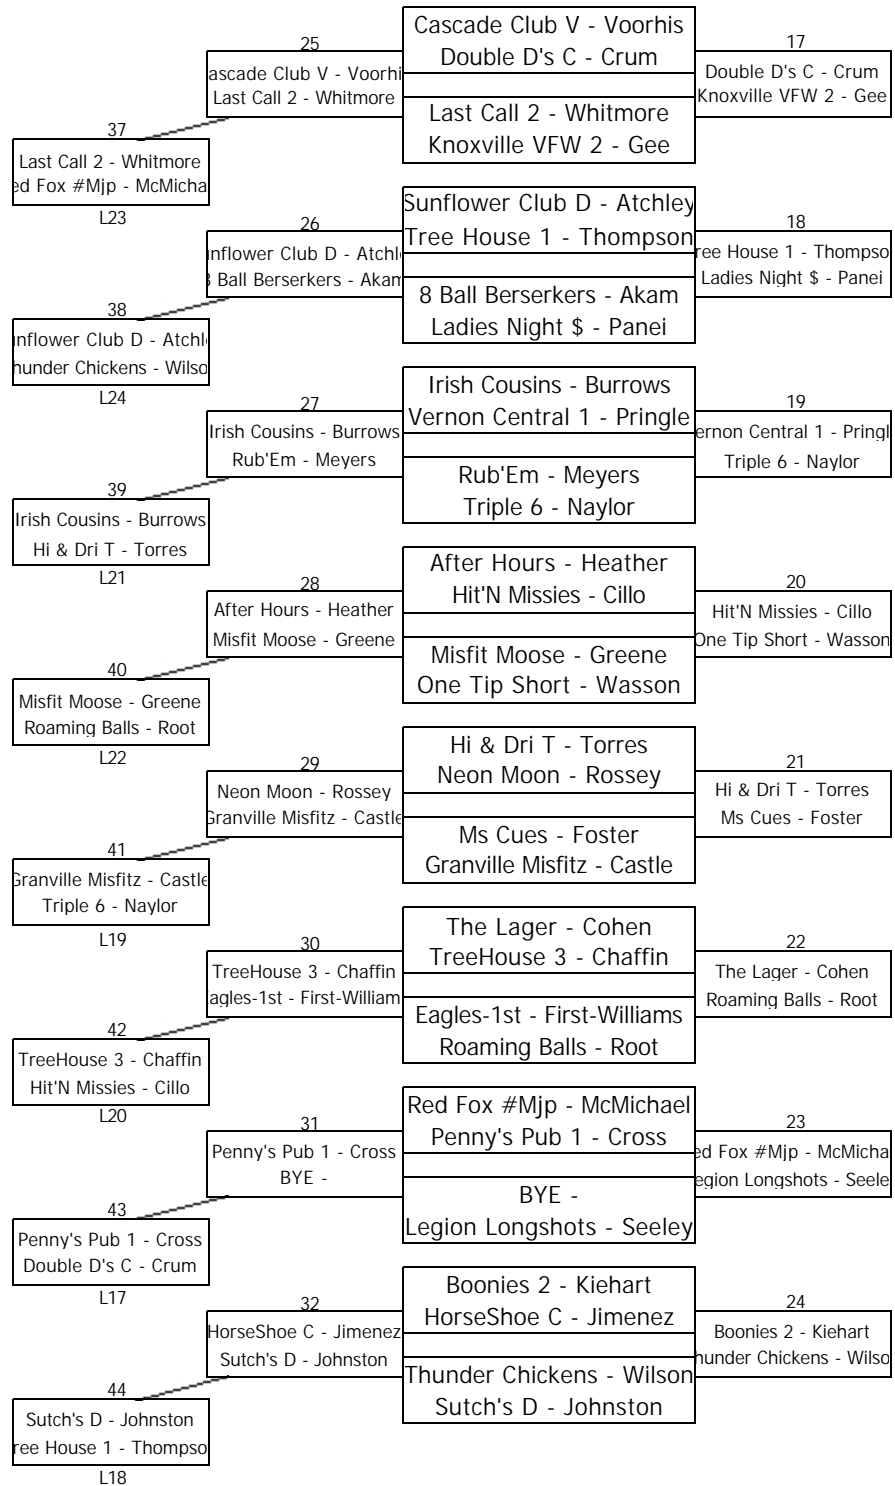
25
ascade Club V - Voorhi
Last Call 2 - Whitmore

Cascade Club V - Voorhis
Double D's C - Crum

Last Call 2 - Whitmore
Knoxville VFW 2 - Gee

17
Double D's C - Crum
Knoxville VFW 2 - Gee

37
Last Call 2 - Whitmore
ed Fox #Mjp - McMicha
L23

26
nflower Club D - Atchl
3 Ball Berserkers - Akam

Sunflower Club D - Atchley
Tree House 1 - Thompson

8 Ball Berserkers - Akam
Ladies Night $ - Panei

18
ree House 1 - Thompso
Ladies Night $ - Panei

38
nflower Club D - Atchl
hunder Chickens - Wilso
L24

27
Irish Cousins - Burrows
Rub'Em - Meyers

Irish Cousins - Burrows
Vernon Central 1 - Pringle

Rub'Em - Meyers
Triple 6 - Naylor

19
ernon Central 1 - Pringl
Triple 6 - Naylor

39
Irish Cousins - Burrows
Hi & Dri T - Torres
L21

28
After Hours - Heather
Misfit Moose - Greene

After Hours - Heather
Hit'N Missies - Cillo

Misfit Moose - Greene
One Tip Short - Wasson

20
Hit'N Missies - Cillo
One Tip Short - Wasson

40
Misfit Moose - Greene
Roaming Balls - Root
L22

29
Neon Moon - Rossey
Granville Misfitz - Castle

Hi & Dri T - Torres
Neon Moon - Rossey

Ms Cues - Foster
Granville Misfitz - Castle

21
Hi & Dri T - Torres
Ms Cues - Foster

41
Granville Misfitz - Castle
Triple 6 - Naylor
L19

30
TreeHouse 3 - Chaffin
agles-1st - First-William

The Lager - Cohen
TreeHouse 3 - Chaffin

Eagles-1st - First-Williams
Roaming Balls - Root

22
The Lager - Cohen
Roaming Balls - Root

42
TreeHouse 3 - Chaffin
Hit'N Missies - Cillo
L20

31
Penny's Pub 1 - Cross
BYE -

Red Fox #Mjp - McMichael
Penny's Pub 1 - Cross

BYE -
Legion Longshots - Seeley

23
ed Fox #Mjp - McMicha
egion Longshots - Seele

43
Penny's Pub 1 - Cross
Double D's C - Crum
L17

32
HorseShoe C - Jimenez
Sutch's D - Johnston

Boonies 2 - Kiehart
HorseShoe C - Jimenez

Thunder Chickens - Wilson
Sutch's D - Johnston

24
Boonies 2 - Kiehart
hunder Chickens - Wilso

44
Sutch's D - Johnston
ree House 1 - Thompso
L18